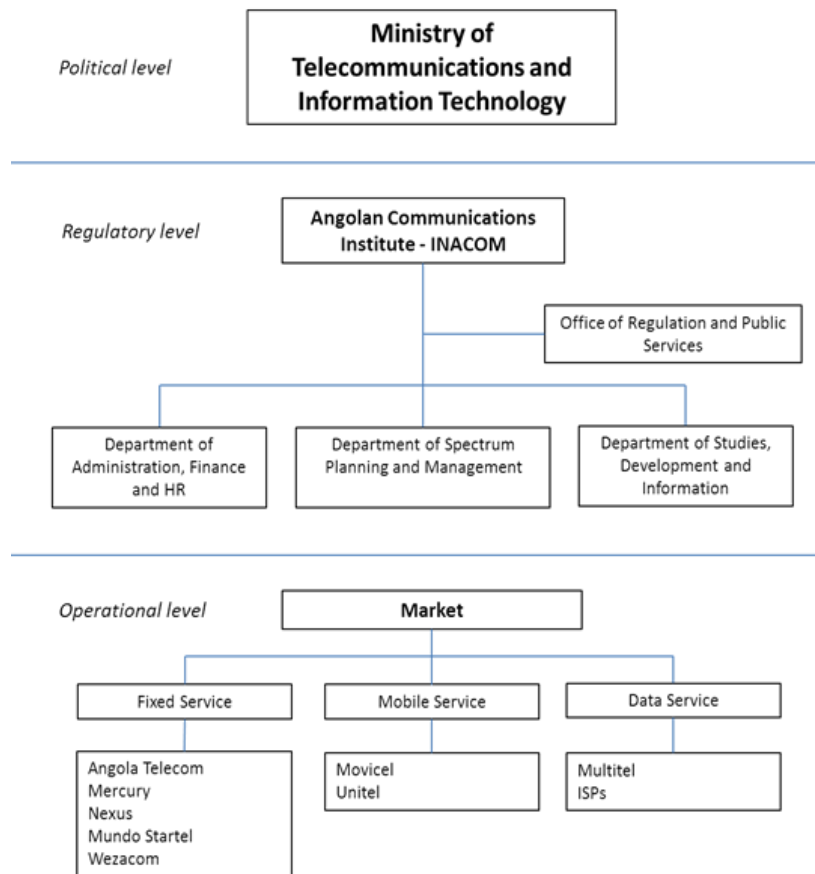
Political level

Ministry of Telecommunications and Information Technology

Regulatory level

Angolan Communications Institute - INACOM

Office of Regulation and Public Services

Department of Administration, Finance and HR

Department of Spectrum Planning and Management

Department of Studies, Development and Information

Operational level

Market

Fixed Service

Mobile Service

Data Service

Angola Telecom
Mercury
Nexus
Mundo Startel
Wezacom

Movicel
Unitel

Multitel
ISPs